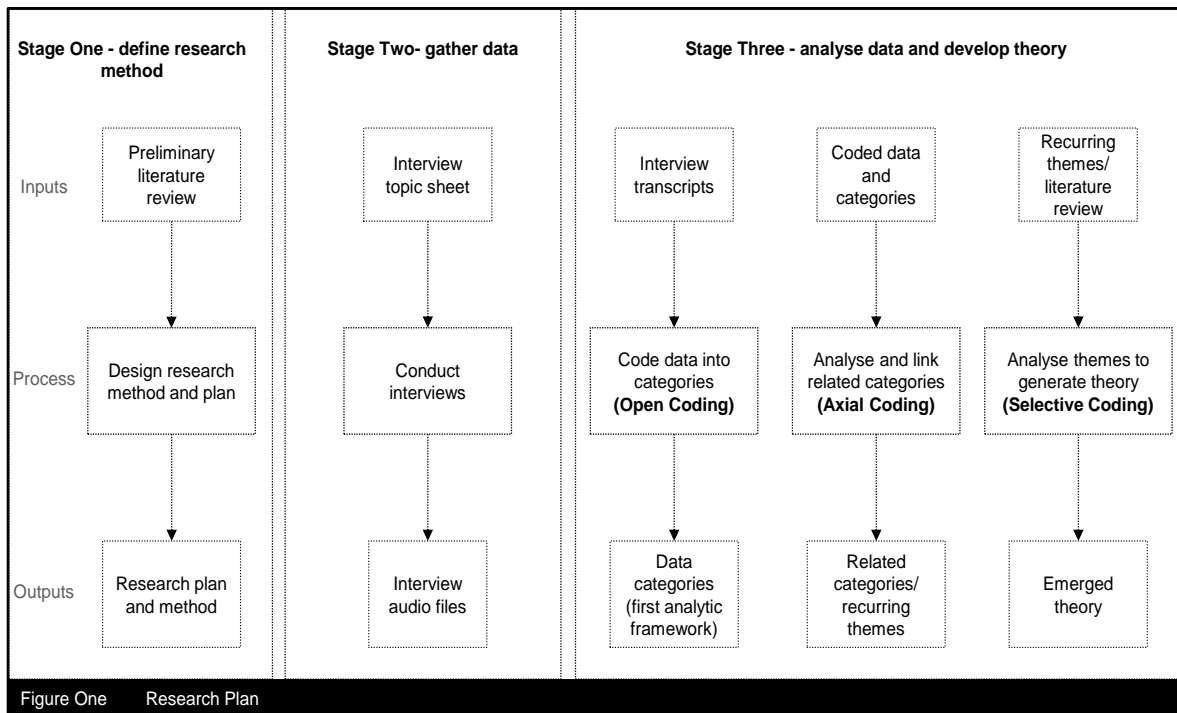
Stage One - define research method

Stage Two- gather data

Stage Three - analyse data and develop theory

Inputs

Preliminary literature review

Interview topic sheet

Interview transcripts

Coded data and categories

Recurring themes/ literature review

Process

Design research method and plan

Conduct interviews

Code data into categories **(Open Coding)**

Analyse and link related categories **(Axial Coding)**

Analyse themes to generate theory **(Selective Coding)**

Outputs

Research plan and method

Interview audio files

Data categories (first analytic framework)

Related categories/ recurring themes

Emerged theory

Figure One Research Plan